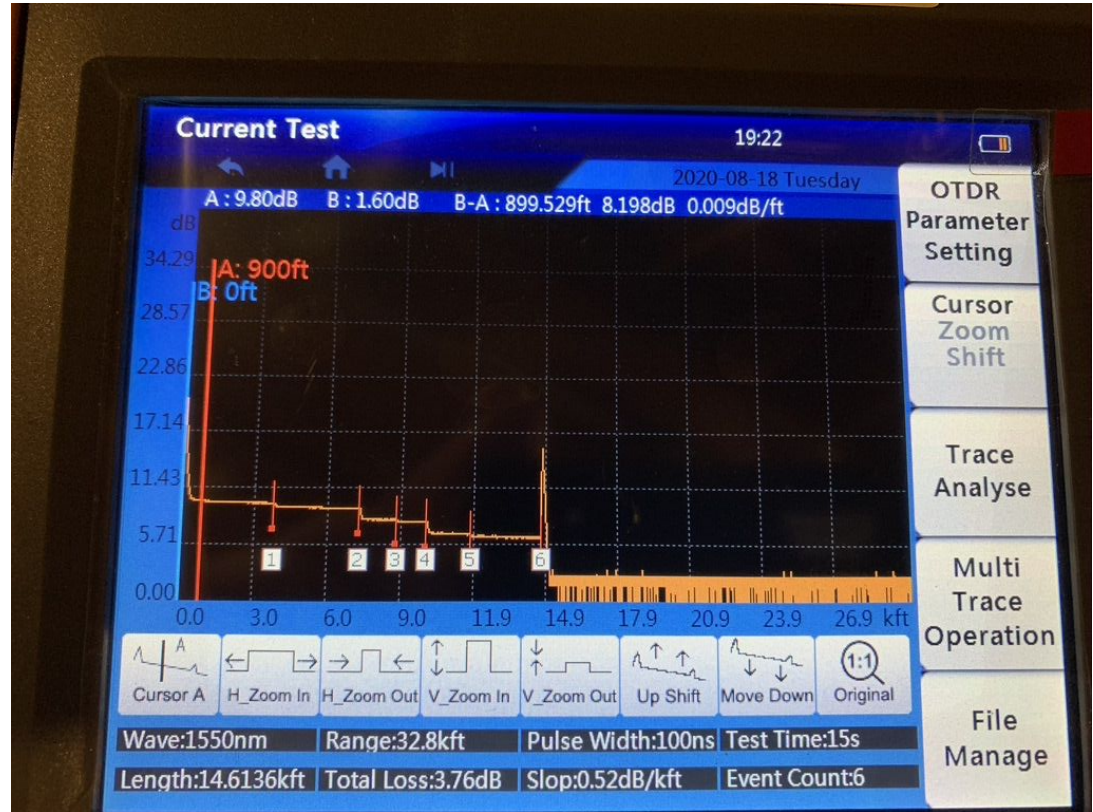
Current Test
19:22
2020-08-18 Tuesday
A : 9.80dB B : 1.60dB B-A : 899.529ft 8.198dB 0.009dB/ft
dB
34.29
28.57
22.86
17.14
11.43
5.71
0.00
A: 900ft
B: 0ft
1 2 3 4 5 6
0.0 3.0 6.0 9.0 11.9 14.9 17.9 20.9 23.9 26.9 kft
Cursor A
H_Zoom In
H_Zoom Out
V_Zoom In
V_Zoom Out
Up Shift
Move Down
1:1
Original
Wave:1550nm
Range:32.8kft
Pulse Width:100ns
Test Time:15s
Length:14.6136kft
Total Loss:3.76dB
Slop:0.52dB/kft
Event Count:6
OTDR Parameter Setting
Cursor Zoom Shift
Trace Analyse
Multi Trace Operation
File Manage